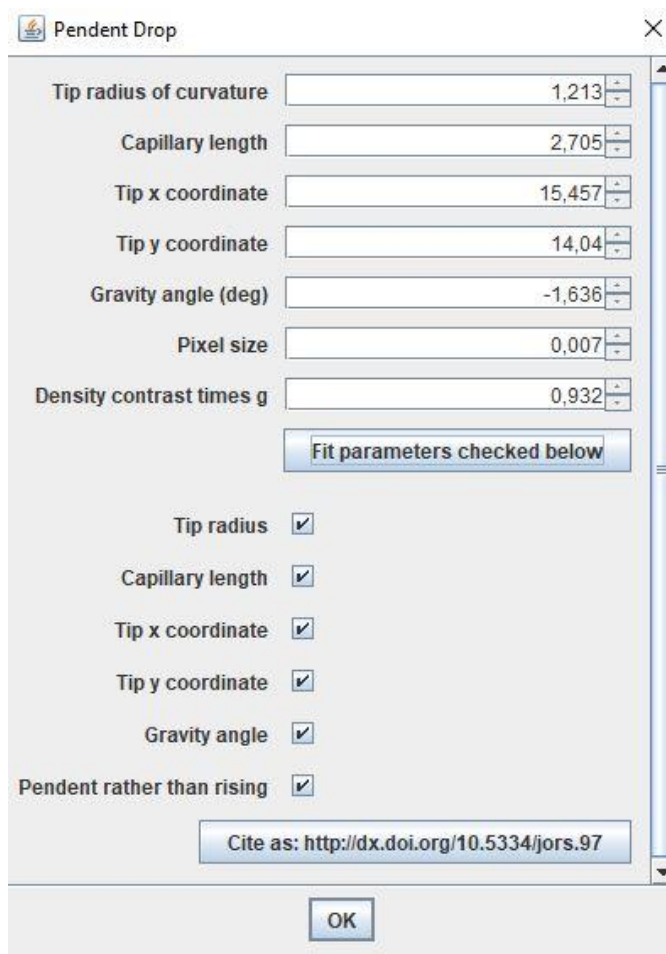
Pendent Drop

Tip radius of curvature 1,213

Capillary length 2,705

Tip x coordinate 15,457

Tip y coordinate 14,04

Gravity angle (deg) -1,636

Pixel size 0,007

Density contrast times g 0,932

Fit parameters checked below

Tip radius

Capillary length

Tip x coordinate

Tip y coordinate

Gravity angle

Pendent rather than rising

Cite as: http://dx.doi.org/10.5334/jors.97

OK